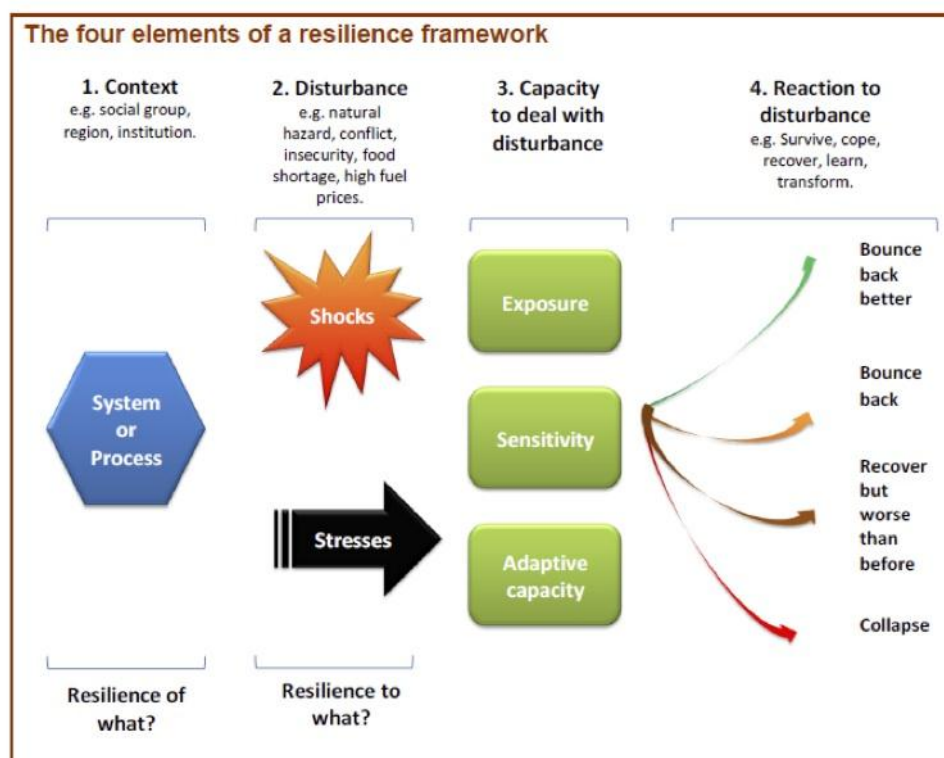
The four elements of a resilience framework

1. Context
e.g. social group, region, institution.

2. Disturbance
e.g. natural hazard, conflict, insecurity, food shortage, high fuel prices.

3. Capacity to deal with disturbance

4. Reaction to disturbance
e.g. Survive, cope, recover, learn, transform.

System or Process

Shocks

Stresses

Exposure

Sensitivity

Adaptive capacity

Bounce back better

Bounce back

Recover but worse than before

Collapse

Resilience of what?

Resilience to what?